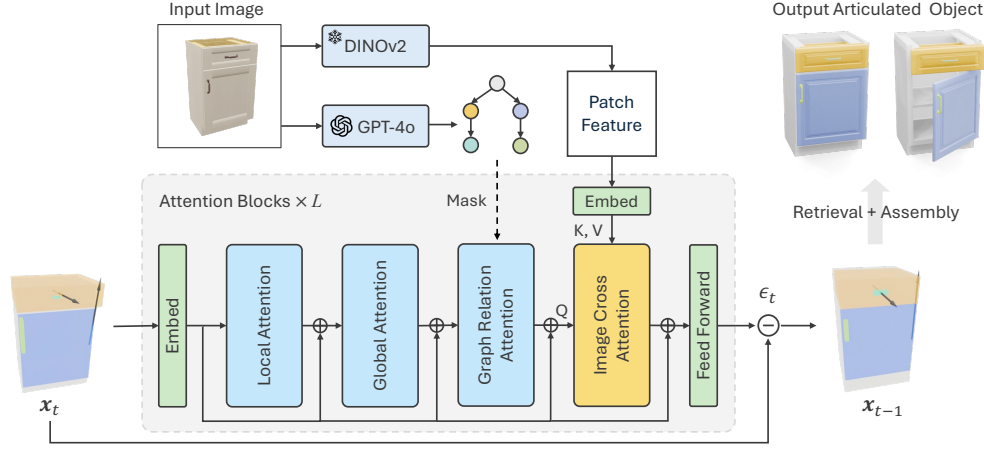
Input Image

DINOv2

GPT-4o

Patch Feature

Output Articulated Object

Retrieval + Assembly

Attention Blocks $\times L$

Mask

Embed

K, V

Embed

Local Attention

Global Attention

Graph Relation Attention

Q

Image Cross Attention

Feed Forward

$\epsilon_t$

$x_t$

$x_{t-1}$